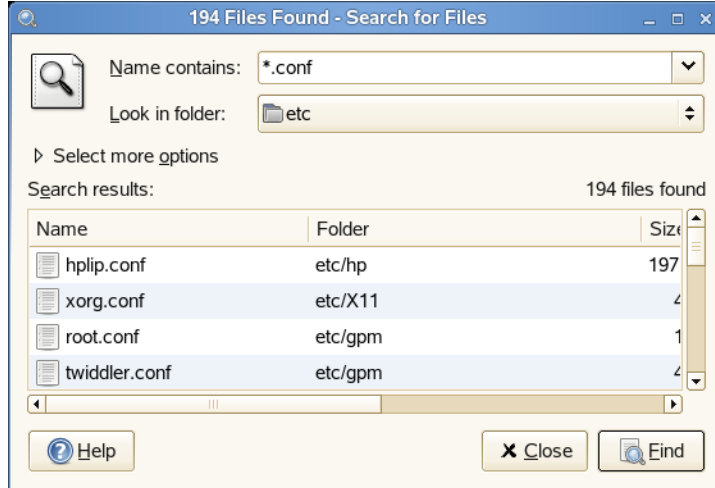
194 Files Found - Search for Files

Name contains: *.conf

Look in folder: etc

Select more options

Search results:

194 files found

| Name | Folder | Size |
|---|---|---|
| hplip.conf | etc/hp | 197 |
| xorg.conf | etc/X11 | 4 |
| root.conf | etc/gpm | 1 |
| twiddler.conf | etc/gpm | 4 |

Help

Close

Find